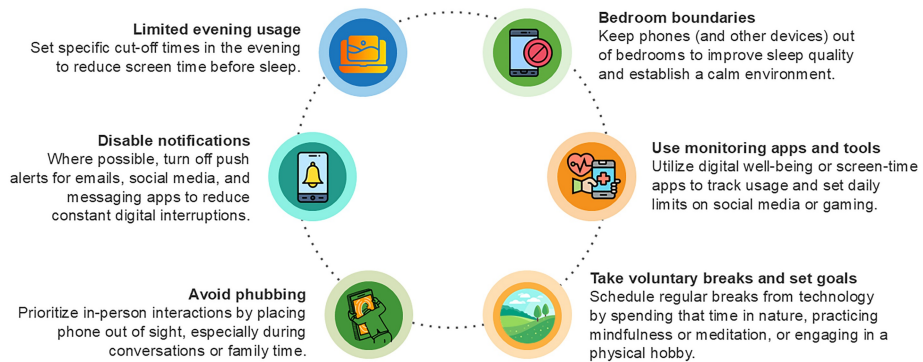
Limited evening usage
Set specific cut-off times in the evening to reduce screen time before sleep.

Bedroom boundaries
Keep phones (and other devices) out of bedrooms to improve sleep quality and establish a calm environment.

Disable notifications
Where possible, turn off push alerts for emails, social media, and messaging apps to reduce constant digital interruptions.

Use monitoring apps and tools
Utilize digital well-being or screen-time apps to track usage and set daily limits on social media or gaming.

Avoid phubbing
Prioritize in-person interactions by placing phone out of sight, especially during conversations or family time.

Take voluntary breaks and set goals
Schedule regular breaks from technology by spending that time in nature, practicing mindfulness or meditation, or engaging in a physical hobby.